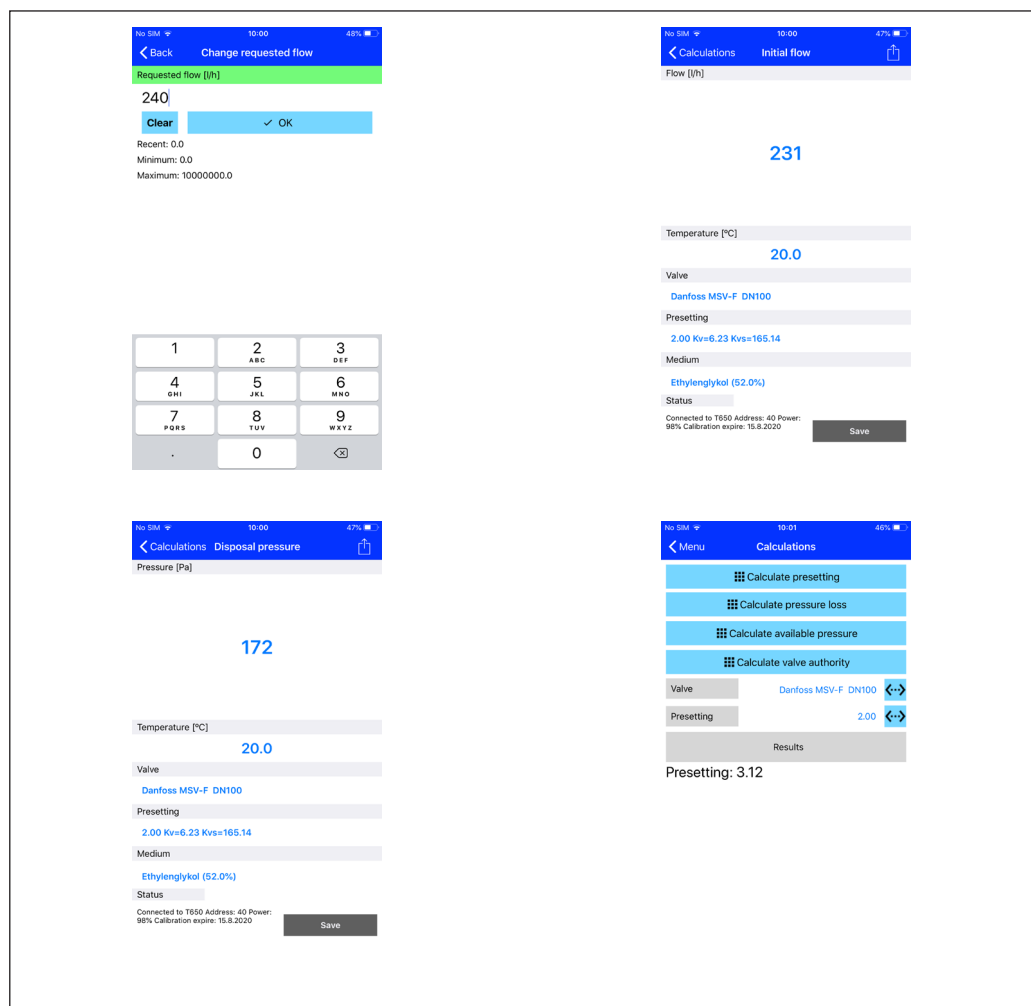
No SIM 10:00 48%
Back Change requested flow
Requested flow [l/h]
240
Clear ✓ OK
Recent: 0.0
Minimum: 0.0
Maximum: 10000000.0

1
2 ABC
3 DEF
4 GHI
5 JKL
6 MNO
7 PQRS
8 TUV
9 WXYZ
.
0

No SIM 10:00 47%
Calculations Initial flow
Flow [l/h]
231
Temperature [ºC]
20.0
Valve
Danfoss MSV-F DN100
Presetting
2.00 Kv=6.23 Kvs=165.14
Medium
Ethylenglykol (52.0%)
Status
Connected to T650 Address: 40 Power: 98% Calibration expire: 15.8.2020
Save

No SIM 10:00 47%
Calculations Disposal pressure
Pressure [Pa]
172
Temperature [ºC]
20.0
Valve
Danfoss MSV-F DN100
Presetting
2.00 Kv=6.23 Kvs=165.14
Medium
Ethylenglykol (52.0%)
Status
Connected to T650 Address: 40 Power: 98% Calibration expire: 15.8.2020
Save

No SIM 10:01 46%
Menu Calculations
Calculate presetting
Calculate pressure loss
Calculate available pressure
Calculate valve authority
Valve Danfoss MSV-F DN100
Presetting 2.00
Results
Presetting: 3.12